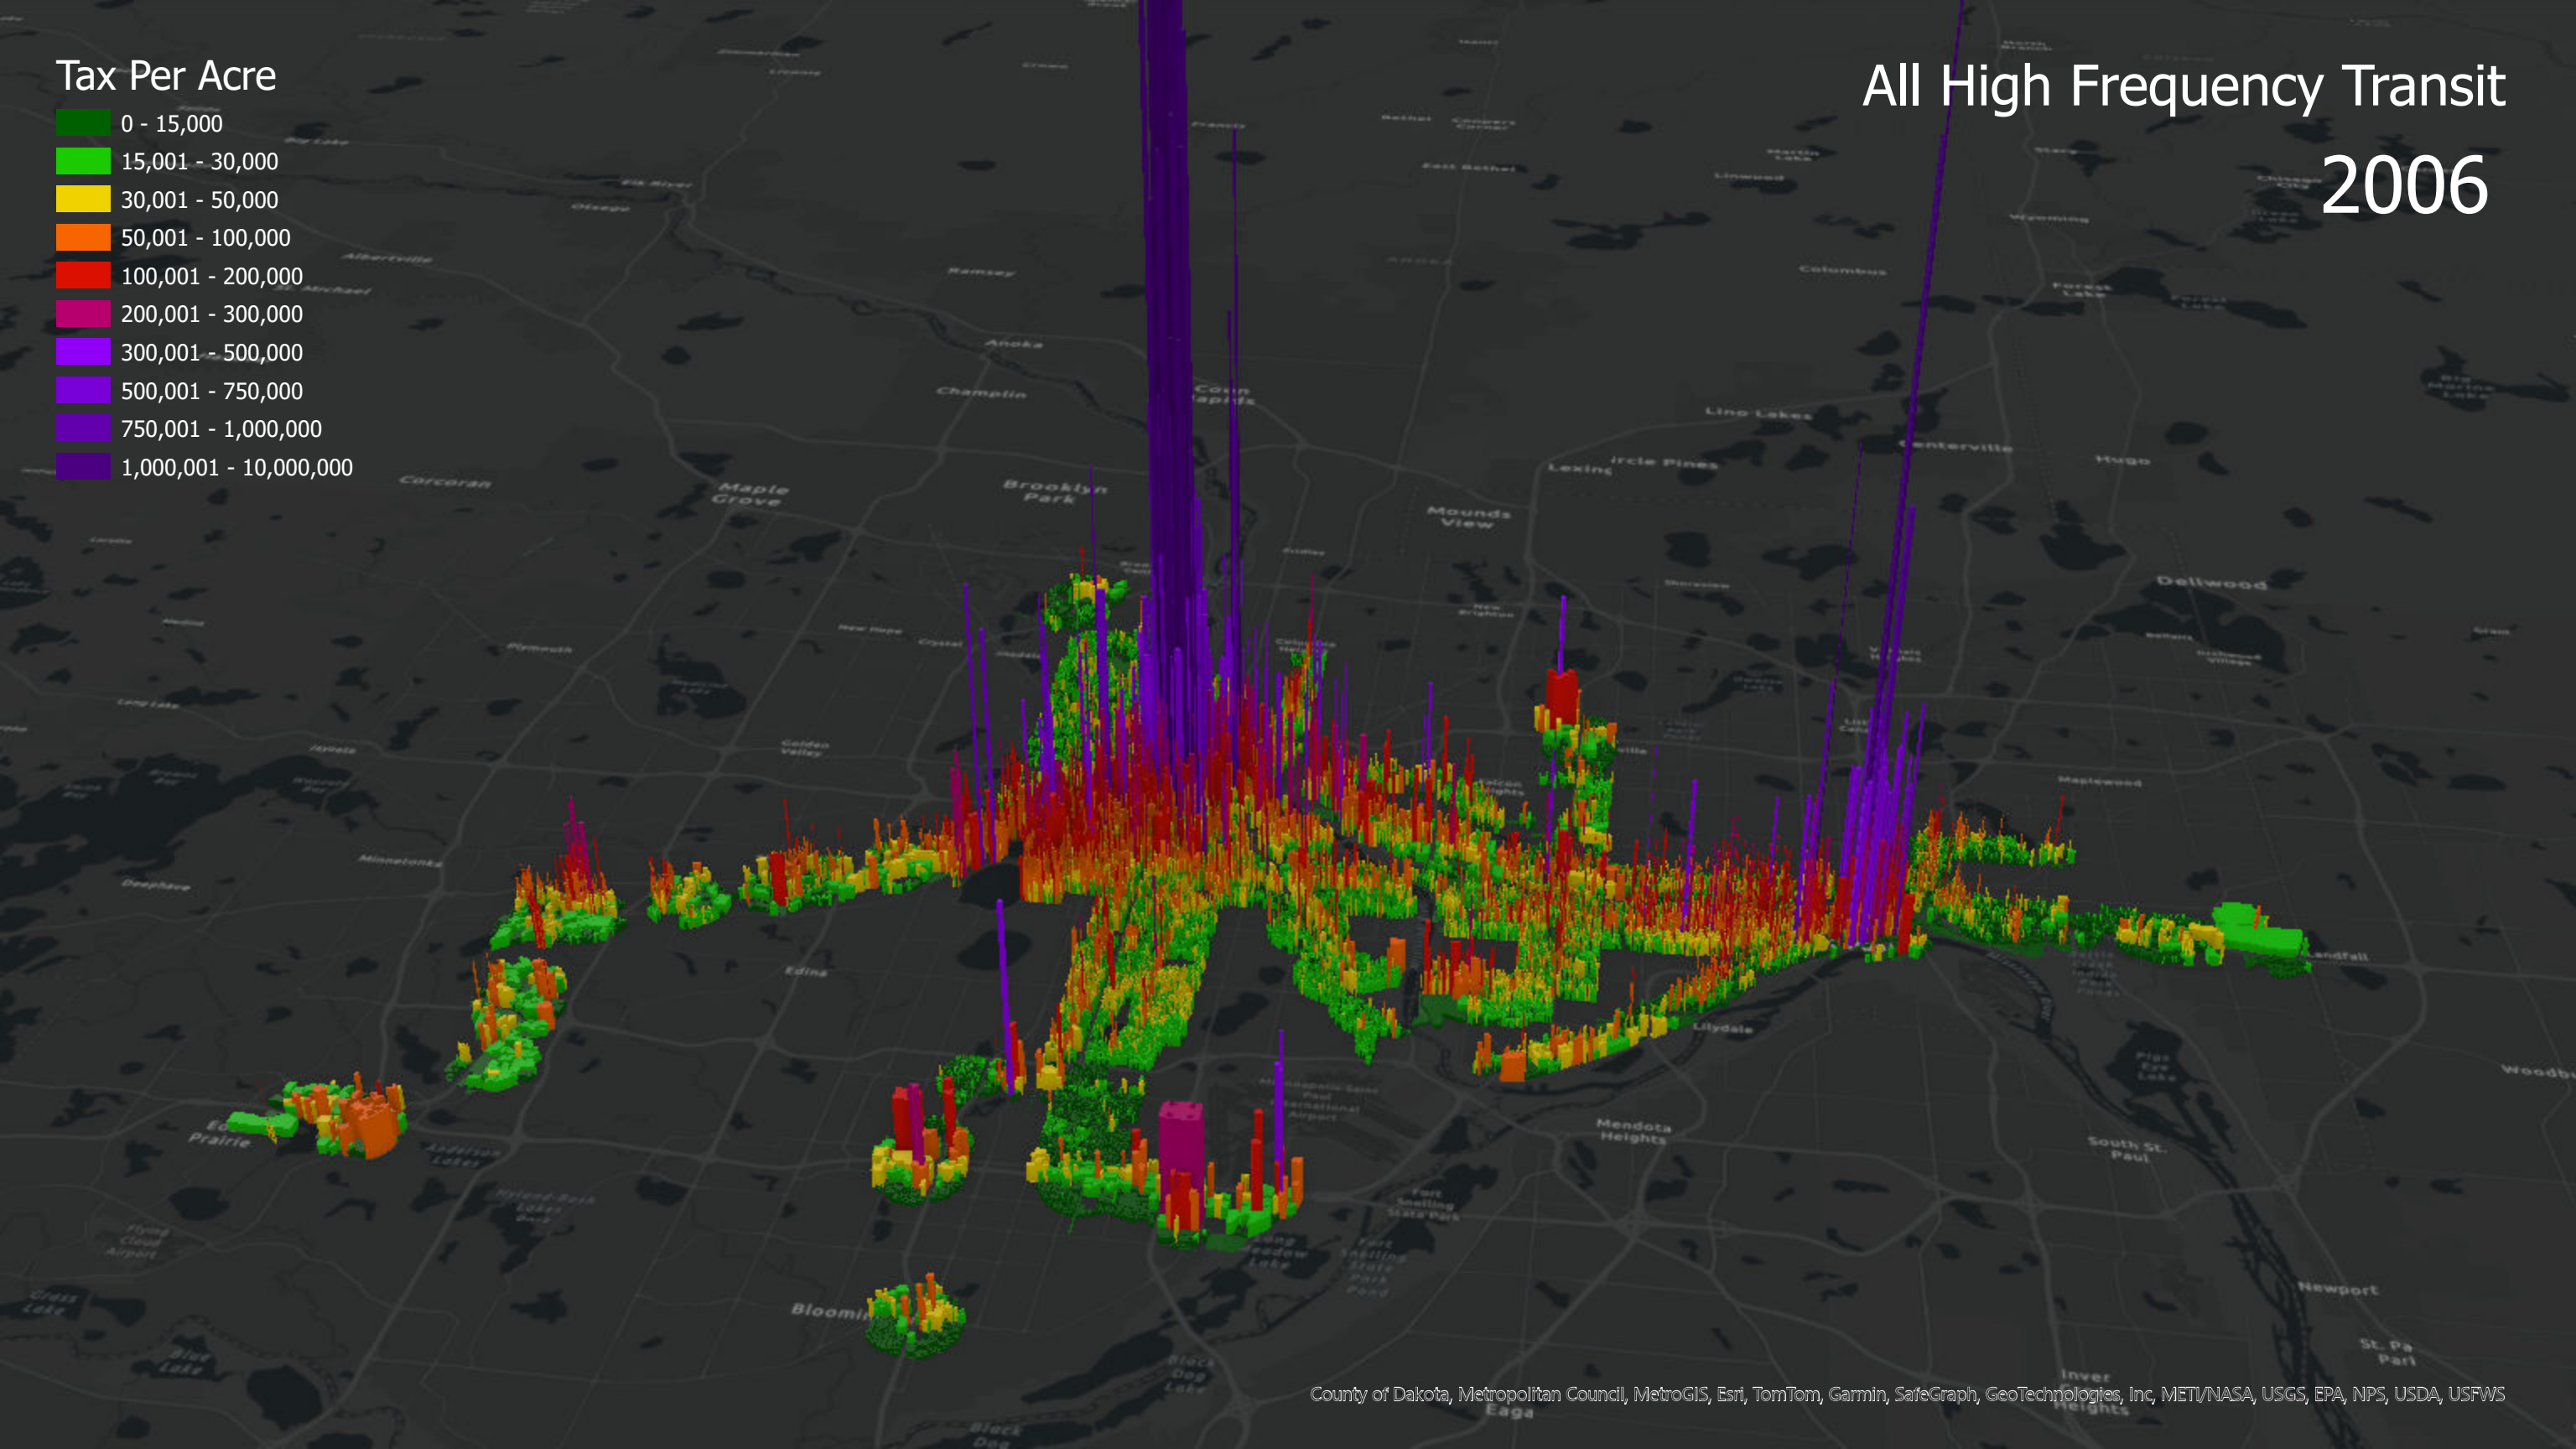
Tax Per Acre
0 - 15,000
15,001 - 30,000
30,001 - 50,000
50,001 - 100,000
100,001 - 200,000
200,001 - 300,000
300,001 - 500,000
500,001 - 750,000
750,001 - 1,000,000
1,000,001 - 10,000,000

All High Frequency Transit
2006

Anoka
Champlin
Coon Rapids
Corcoran
Maple Grove
Brooklyn Park
Lino Lakes
Centerville
Hugo
Circle Pines
Lexington
Mounds View
Dellwood
Columbus
Forest Lake
Ramsey
Albertville
St. Michael
Minnetonka
Deephaven
Edina
Eden Prairie
Bloomington
Mendota Heights
Lilydale
Maplewood
South St. Paul
Newport
Woodbury
Landfall
Eagan
Inver Grove Heights

County of Dakota, Metropolitan Council, MetroGIS, Esri, TomTom, Garmin, SafeGraph, GeoTechnologies, Inc, METI/NASA, USGS, EPA, NPS, USDA, USFWS